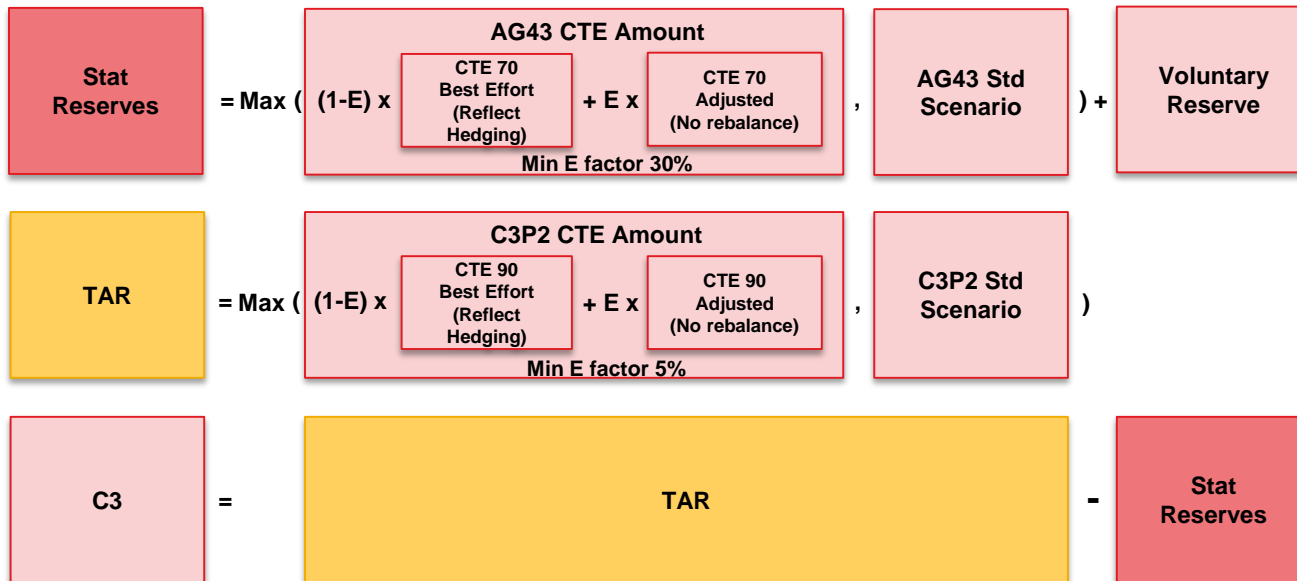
Stat Reserves

= Max (

AG43 CTE Amount

(1-E) x

CTE 70 Best Effort (Reflect Hedging)

+ E x

CTE 70 Adjusted (No rebalance)

Min E factor 30%

,

AG43 Std Scenario

) +

Voluntary Reserve

TAR

= Max (

C3P2 CTE Amount

(1-E) x

CTE 90 Best Effort (Reflect Hedging)

+ E x

CTE 90 Adjusted (No rebalance)

Min E factor 5%

,

C3P2 Std Scenario

)

C3

=

TAR

-

Stat Reserves